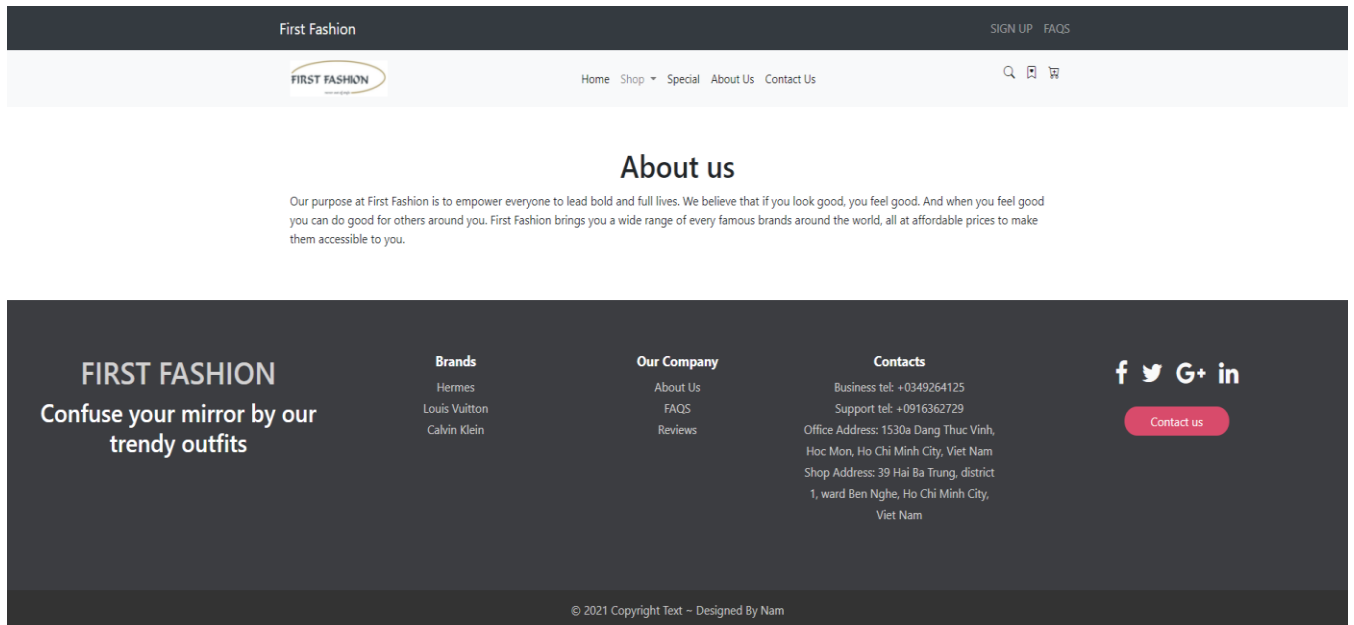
First Fashion

SIGN UP FAQS

FIRST FASHION

Home Shop Special About Us Contact Us

About us

Our purpose at First Fashion is to empower everyone to lead bold and full lives. We believe that if you look good, you feel good. And when you feel good you can do good for others around you. First Fashion brings you a wide range of every famous brands around the world, all at affordable prices to make them accessible to you.

FIRST FASHION

Confuse your mirror by our trendy outfits

Brands

Hermes

Louis Vuitton

Calvin Klein

Our Company

About Us

FAQS

Reviews

Contacts

Business tel: +0349264125

Support tel: +0916362729

Office Address: 1530a Dang Thuc Vinh, Hoc Mon, Ho Chi Minh City, Viet Nam

Shop Address: 39 Hai Ba Trung, district 1, ward Ben Nghe, Ho Chi Minh City, Viet Nam

f G+ in

Contact us

© 2021 Copyright Text – Designed By Nam